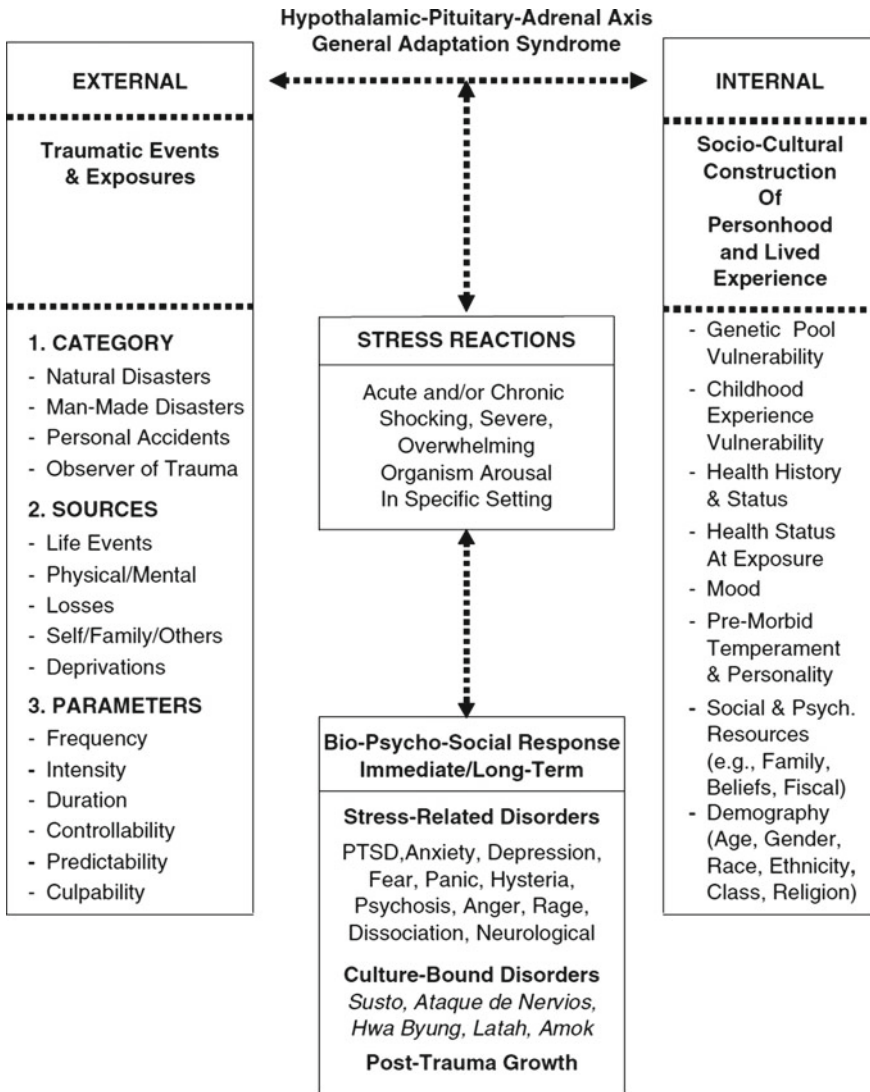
Hypothalamic-Pituitary-Adrenal Axis
General Adaptation Syndrome

EXTERNAL

Traumatic Events & Exposures

1. CATEGORY
- Natural Disasters
- Man-Made Disasters
- Personal Accidents
- Observer of Trauma

2. SOURCES
- Life Events
- Physical/Mental
- Losses
- Self/Family/Others
- Deprivations

3. PARAMETERS
- Frequency
- Intensity
- Duration
- Controllability
- Predictability
- Culpability

STRESS REACTIONS

Acute and/or Chronic Shocking, Severe, Overwhelming Organism Arousal In Specific Setting

Bio-Psycho-Social Response Immediate/Long-Term

Stress-Related Disorders
PTSD,Anxiety, Depression, Fear, Panic, Hysteria, Psychosis, Anger, Rage, Dissociation, Neurological

Culture-Bound Disorders
*Susto, Ataque de Nervios, Hwa Byung, Latah, Amok*

Post-Trauma Growth

INTERNAL

Socio-Cultural Construction Of Personhood and Lived Experience

- Genetic Pool Vulnerability
- Childhood Experience Vulnerability
- Health History & Status
- Health Status At Exposure
- Mood
- Pre-Morbid Temperament & Personality
- Social & Psych. Resources (e.g., Family, Beliefs, Fiscal)
- Demography (Age, Gender, Race, Ethnicity, Class, Religion)